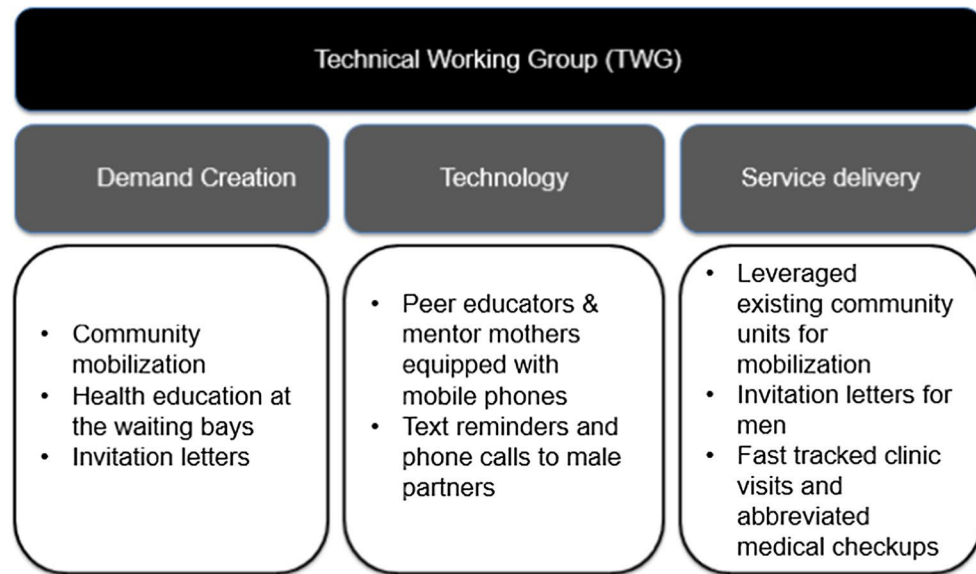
Technical Working Group (TWG)

Demand Creation

Technology

Service delivery

- Community mobilization
- Health education at the waiting bays
- Invitation letters

- Peer educators & mentor mothers equipped with mobile phones
- Text reminders and phone calls to male partners

- Leveraged existing community units for mobilization
- Invitation letters for men
- Fast tracked clinic visits and abbreviated medical checkups